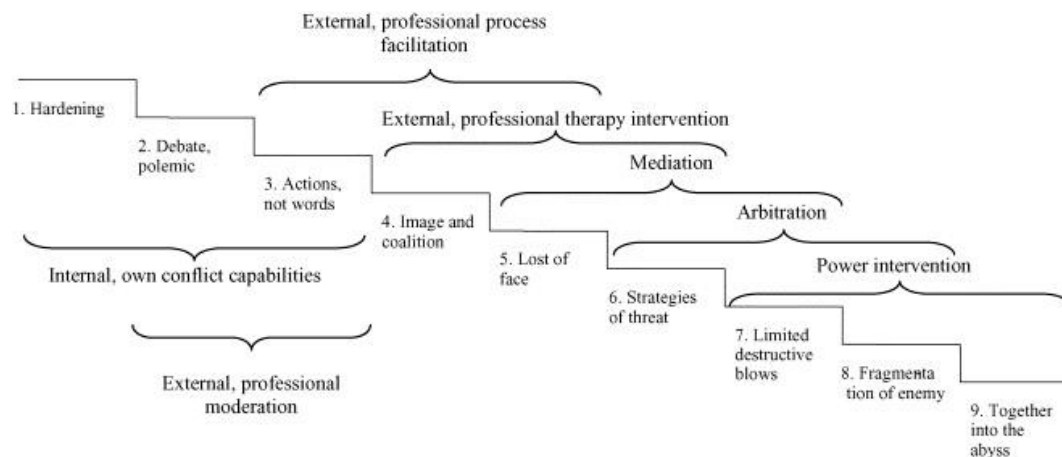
External, professional process facilitation

1. Hardening

2. Debate, polemic

External, professional therapy intervention

Mediation

3. Actions, not words

4. Image and coalition

Arbitration

Internal, own conflict capabilities

5. Lost of face

Power intervention

6. Strategies of threat

7. Limited destructive blows

External, professional moderation

8. Fragmenta tion of enemy

9. Together into the abyss